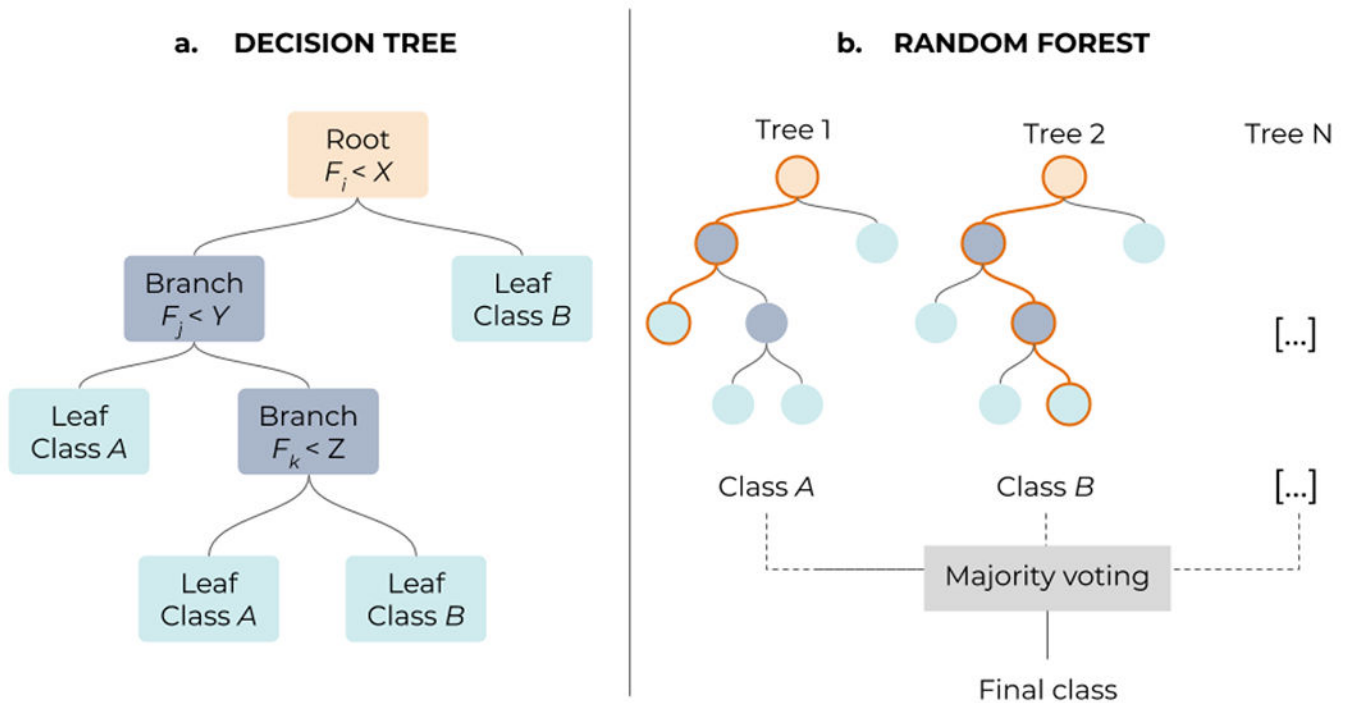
a. DECISION TREE

Root
$F_i < X$

Branch
$F_j < Y$

Leaf
Class $B$

Leaf
Class $A$

Branch
$F_k < Z$

Leaf
Class $A$

Leaf
Class $B$

b. RANDOM FOREST

Tree 1

Tree 2

Tree N

[...]

Class $A$

Class $B$

[...]

Majority voting

Final class